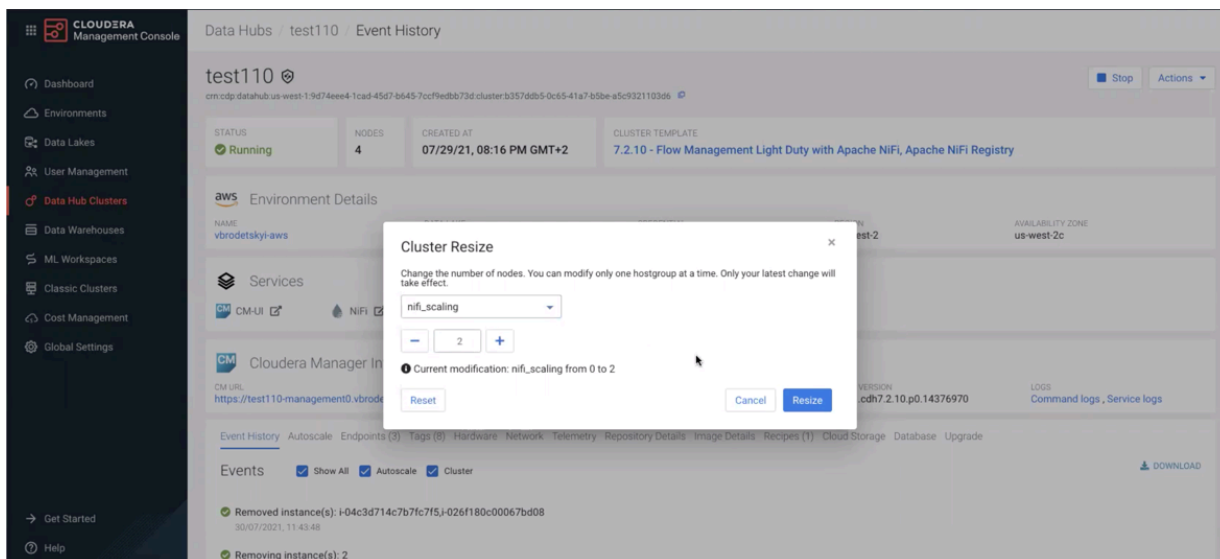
CLOUDERA
Management Console

Dashboard
Environments
Data Lakes
User Management
Data Hub Clusters
Data Warehouses
ML Workspaces
Classic Clusters
Cost Management
Global Settings

Get Started
Help

Data Hubs / test110 / Event History

test110

cm:cdp:datahub:us-west-1:9d74eee4-1cad-45d7-b645-7ccf9edbb73d:cluster:b357ddb5-0c65-41a7-b5be-a5c9321103d6

Stop
Actions

STATUS
Running

NODES
4

CREATED AT
07/29/21, 08:16 PM GMT+2

CLUSTER TEMPLATE
7.2.10 - Flow Management Light Duty with Apache NiFi, Apache NiFi Registry

aws Environment Details

NAME
vbrodetskyi-aws

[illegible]
est-2

AVAILABILITY ZONE
us-west-2c

Services

CM-UI
NiFi

Cloudera Manager In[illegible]

CM URL
https://test110-management0.vbrode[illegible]

VERSION
.cdh7.2.10.p0.14376970

LOGS
Command logs , Service logs

Cluster Resize

Change the number of nodes. You can modify only one hostgroup at a time. Only your latest change will take effect.

nifi_scaling

−
2
+

Current modification: nifi_scaling from 0 to 2

Reset
Cancel
Resize

Event History Autoscale Endpoints (3) Tags (8) Hardware Network Telemetry Repository Details Image Details Recipes (1) Cloud Storage Database Upgrade

Events
Show All
Autoscale
Cluster

DOWNLOAD

Removed instance(s): i-04c3d714c7b7fc7f5,i-026f180c00067bd08
30/07/2021, 11:43:48

Removing instance(s): 2